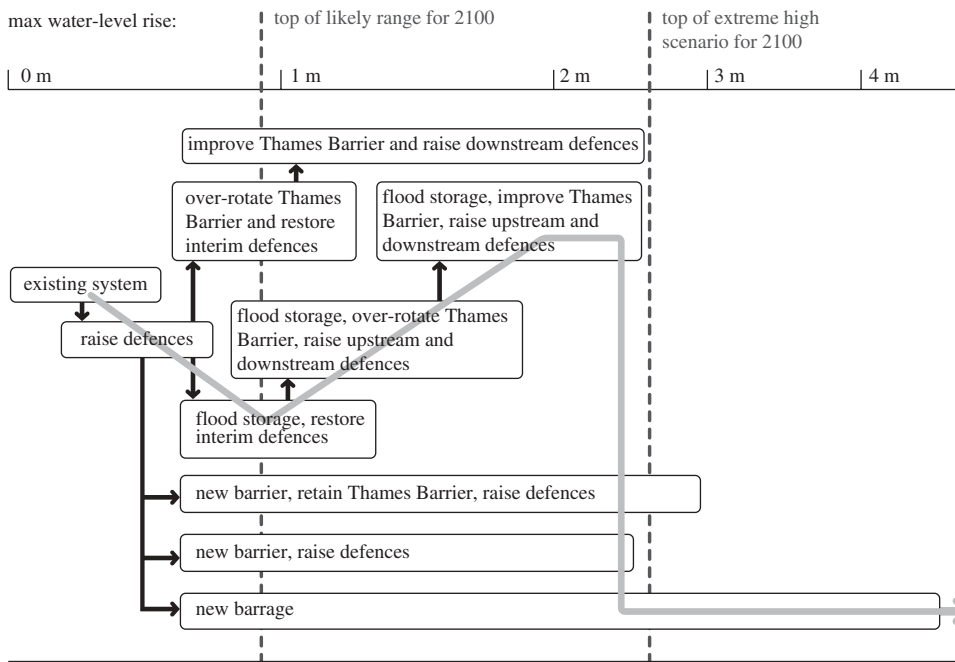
max water-level rise:

top of likely range for 2100

top of extreme high scenario for 2100

0 m

1 m

2 m

3 m

4 m

improve Thames Barrier and raise downstream defences

over-rotate Thames Barrier and restore interim defences

flood storage, improve Thames Barrier, raise upstream and downstream defences

existing system

raise defences

flood storage, over-rotate Thames Barrier, raise upstream and downstream defences

flood storage, restore interim defences

new barrier, retain Thames Barrier, raise defences

new barrier, raise defences

new barrage